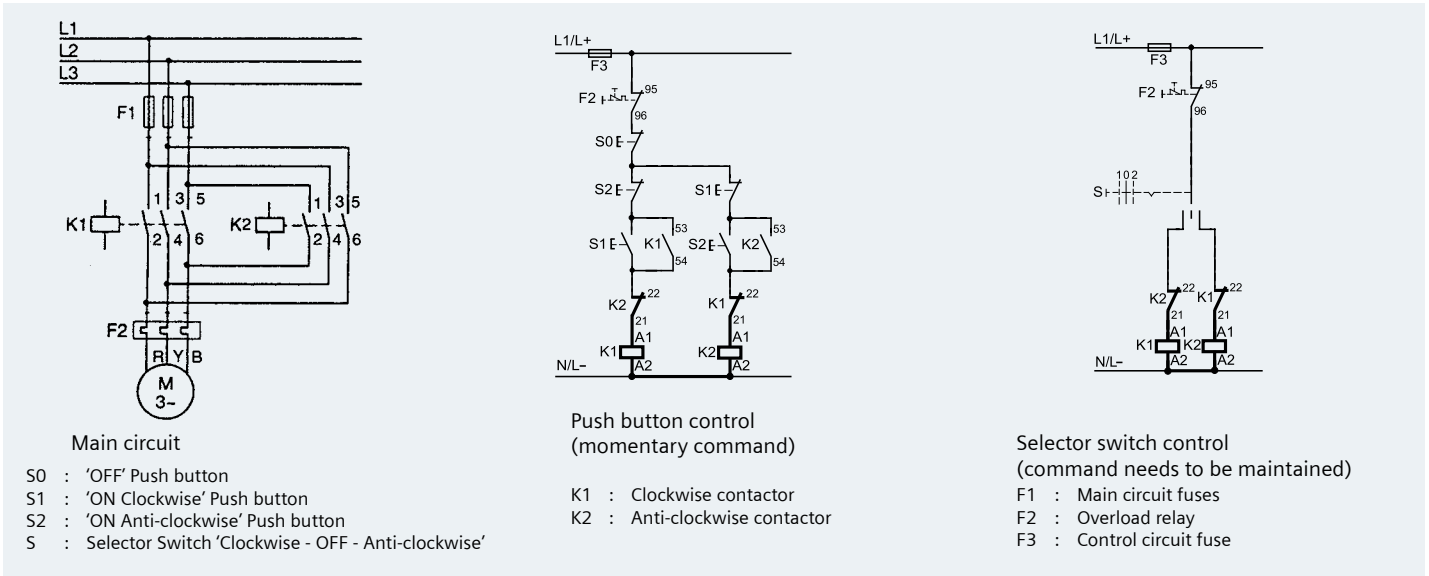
L1
L2
L3
F1
1 3 5
K1
K2
1 3 5
2 4 6
2 4 6
F2
R Y B
M
3~

Main circuit

S0 : 'OFF' Push button
S1 : 'ON Clockwise' Push button
S2 : 'ON Anti-clockwise' Push button
S : Selector Switch 'Clockwise - OFF - Anti-clockwise'

L1/L+
F3
F2
95
96
S0
S2
S1
53
S1
K1
S2
K2
53
54
54
K2
22
K1
22
21
21
A1
A1
K1
K2
N/L–
A2
A2

Push button control
(momentary command)

K1 : Clockwise contactor
K2 : Anti-clockwise contactor

L1/L+
F3
F2
95
96
1 0 2
S
K2
22
K1
22
21
21
A1
A1
K1
K2
N/L–
A2
A2

Selector switch control
(command needs to be maintained)
F1 : Main circuit fuses
F2 : Overload relay
F3 : Control circuit fuse